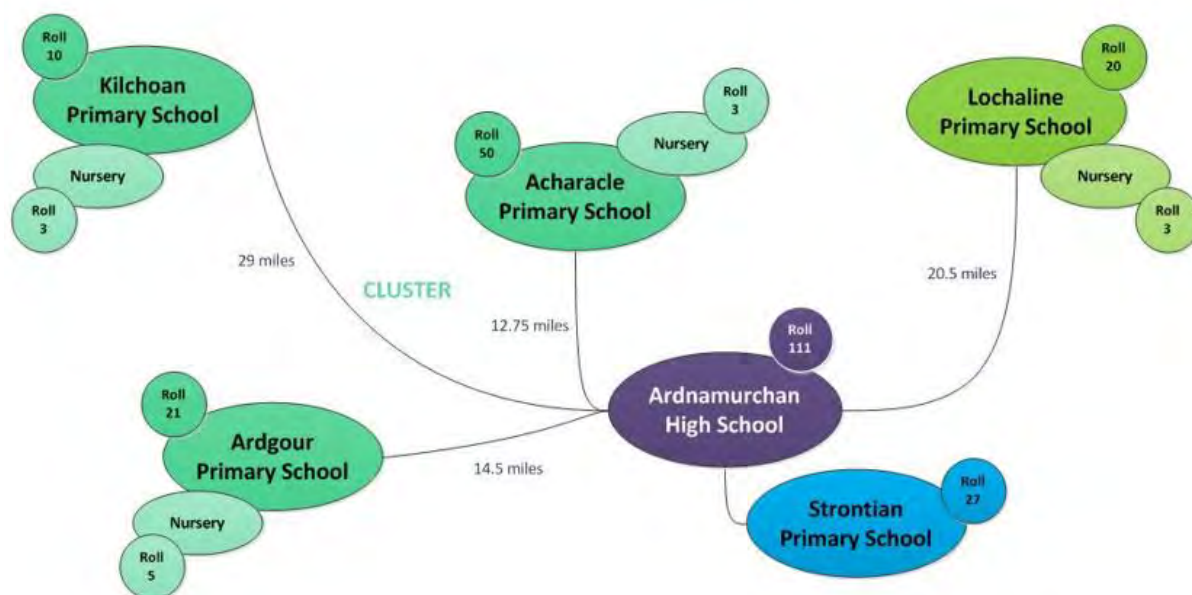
Roll 10

Kilchoan Primary School

Nursery

Roll 3

Roll 3

Nursery

Roll 50

Acharacle Primary School

Roll 20

Lochaline Primary School

Nursery

Roll 3

29 miles

CLUSTER

12.75 miles

20.5 miles

Roll 111

Ardnamurchan High School

Roll 21

Ardgour Primary School

14.5 miles

Nursery

Roll 5

Roll 27

Strontian Primary School